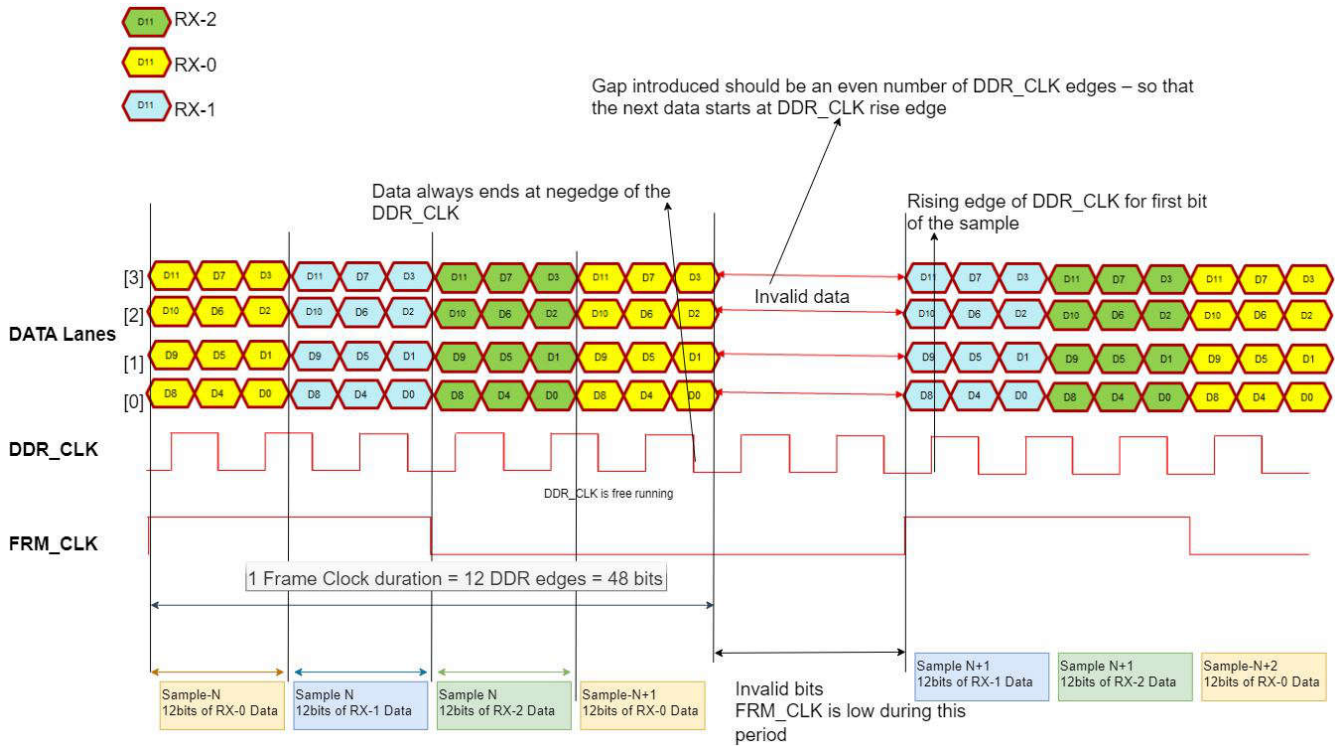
D11 RX-2
D11 RX-0
D11 RX-1

Gap introduced should be an even number of DDR_CLK edges – so that the next data starts at DDR_CLK rise edge

Data always ends at negedge of the DDR_CLK

Rising edge of DDR_CLK for first bit of the sample

[3] D11 D7 D3 D11 D7 D3 D11 D7 D3 D11 D7 D3 D11 D7 D3 D11 D7 D3 D11 D7 D3
[2] D10 D6 D2 D10 D6 D2 D10 D6 D2 D10 D6 D2 D10 D6 D2 D10 D6 D2 D10 D6 D2
[1] D9 D5 D1 D9 D5 D1 D9 D5 D1 D9 D5 D1 D9 D5 D1 D9 D5 D1 D9 D5 D1
[0] D8 D4 D0 D8 D4 D0 D8 D4 D0 D8 D4 D0 D8 D4 D0 D8 D4 D0 D8 D4 D0

Invalid data

DATA Lanes

DDR_CLK

DDR_CLK is free running

FRM_CLK

1 Frame Clock duration = 12 DDR edges = 48 bits

Sample-N
12bits of RX-0 Data

Sample N
12bits of RX-1 Data

Sample N
12bits of RX-2 Data

Sample-N+1
12bits of RX-0 Data

Invalid bits
FRM_CLK is low during this period

Sample N+1
12bits of RX-1 Data

Sample N+1
12bits of RX-2 Data

Sample-N+2
12bits of RX-0 Data